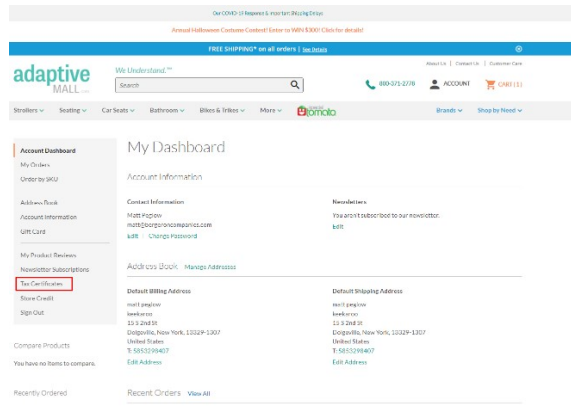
Our COVID-19 Response & Important Shipping Delays

Annual Halloween Costume Contest! Enter to WIN $300! Click for details!

FREE SHIPPING* on all orders | See Details

adaptive MALL.com

We Understand.℠

Search

About Us | Contact Us | Customer Care

800-371-2778

ACCOUNT

CART (1)

Strollers ⌄ Seating ⌄ Car Seats ⌄ Bathroom ⌄ Bikes & Trikes ⌄ More ⌄ tomato

Brands ⌄ Shop by Need ⌄

Account Dashboard
My Orders
Order by SKU

Address Book
Account Information
Gift Card

My Product Reviews
Newsletter Subscriptions
Tax Certificates
Store Credit
Sign Out

Compare Products

You have no items to compare.

Recently Ordered

My Dashboard

Account Information

Contact Information
Matt Pegiow
matt@bergeroncompanies.com
Edit Change Password

Newsletters
You aren't subscribed to our newsletter.
Edit

Address Book Manage Addresses

Default Billing Address
matt pegiow
keekeroo
15 S 2nd St
Dolgeville, New York, 13329-1307
United States
T: 5853299407
Edit Address

Default Shipping Address
matt pegiow
keekeroo
15 S 2nd St
Dolgeville, New York, 13329-1307
United States
T: 5853299407
Edit Address

Recent Orders View All